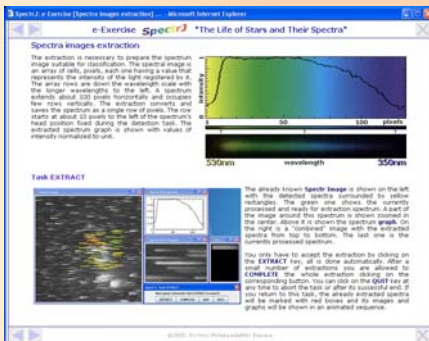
SpectrJ: e-Exercise [Spectra images extraction] ... Microsoft Internet Explorer

e-Exercise SpectrJ "The Life of Stars and Their Spectra"

Spectra images extraction

The extraction is necessary to prepare the spectrum image suitable for classification. The spectral image - an array of cells, pixels, each one having a value that represents the intensity of the light registered by it. The array rows are down the wavelength scale with the longer wavelengths to the left. A spectrum extends about 100 pixels horizontally and occupies few rows vertically. The extraction converts and saves the spectrum as a single row of pixels. The row starts at about 10 pixels to the left of the spectrum's head position fixed during the detection task. The extracted spectrum graph is shown with values of intensity normalized to unit.

Intensity

0 50 100 pixels

530nm wavelength 350nm

Task EXTRACT

The already known Spectr Image is shown on the left with the detected spectra surrounded by yellow rectangles. The green one shows the currently processed and ready for extraction spectrum. A part of the image around this spectrum is shown zoomed in the center. Above it is shown the spectrum graph. On the right is a "combined" image with the extracted spectra from top to bottom. The last one is the currently processed spectrum.

You only have to accept the extraction by clicking on the EXTRACT key, all is done automatically. After a small number of extractions you are allowed to COMPLETE the whole extraction clicking on the corresponding button. You can click on the QUIT key at any time to abort the task or after its successful end. If you return to this task, the already extracted spectra will be marked with red boxes and its images and graphs will be shown in an animated sequence.

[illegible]